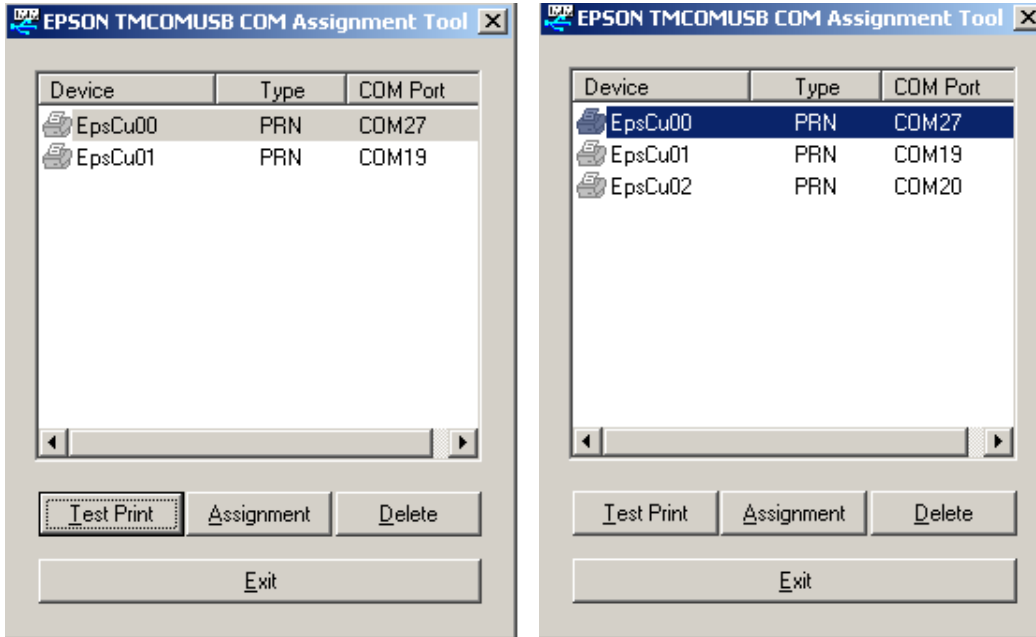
EPSON TMCOMUSB COM Assignment Tool

| Device | Type | COM Port |
|---|---|---|
| EpsCu00 | PRN | COM27 |
| EpsCu01 | PRN | COM19 |

Test Print | Assignment | Delete

Exit

EPSON TMCOMUSB COM Assignment Tool

| Device | Type | COM Port |
|---|---|---|
| EpsCu00 | PRN | COM27 |
| EpsCu01 | PRN | COM19 |
| EpsCu02 | PRN | COM20 |

Test Print | Assignment | Delete

Exit